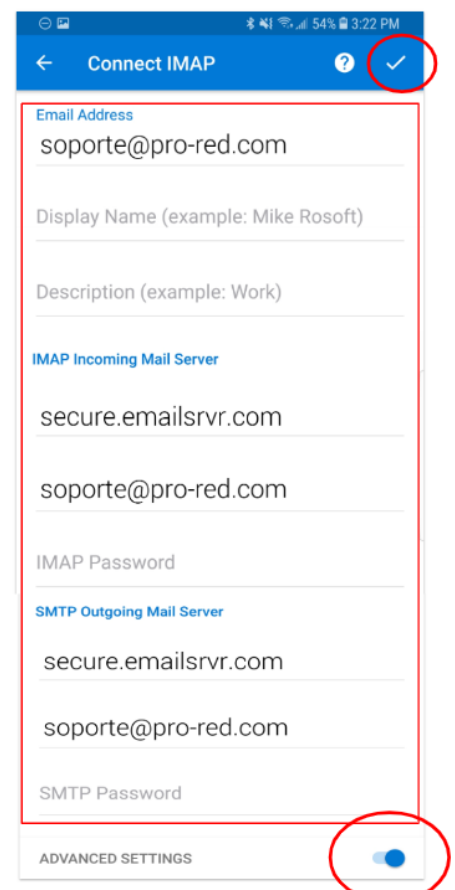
54% 3:22 PM

Connect IMAP

Email Address
soporte@pro-red.com

Display Name (example: Mike Rosoft)

Description (example: Work)

IMAP Incoming Mail Server

secure.emailsrvr.com

soporte@pro-red.com

IMAP Password

SMTP Outgoing Mail Server

secure.emailsrvr.com

soporte@pro-red.com

SMTP Password

ADVANCED SETTINGS